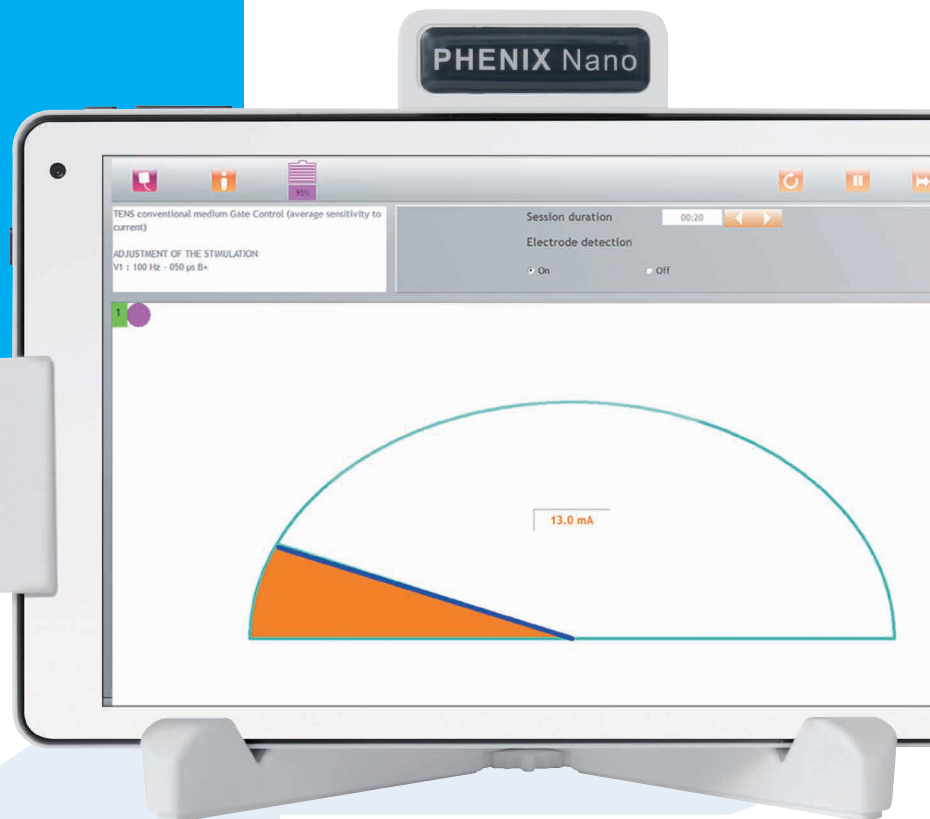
PHENIX Nano

95%

TENS conventional medium Gate Control (average sensitivity to current)

ADJUSTMENT OF THE STIMULATION
V1 : 100 Hz - 050 µs B+

Session duration 00:20

Electrode detection

On Off

1

13.0 mA